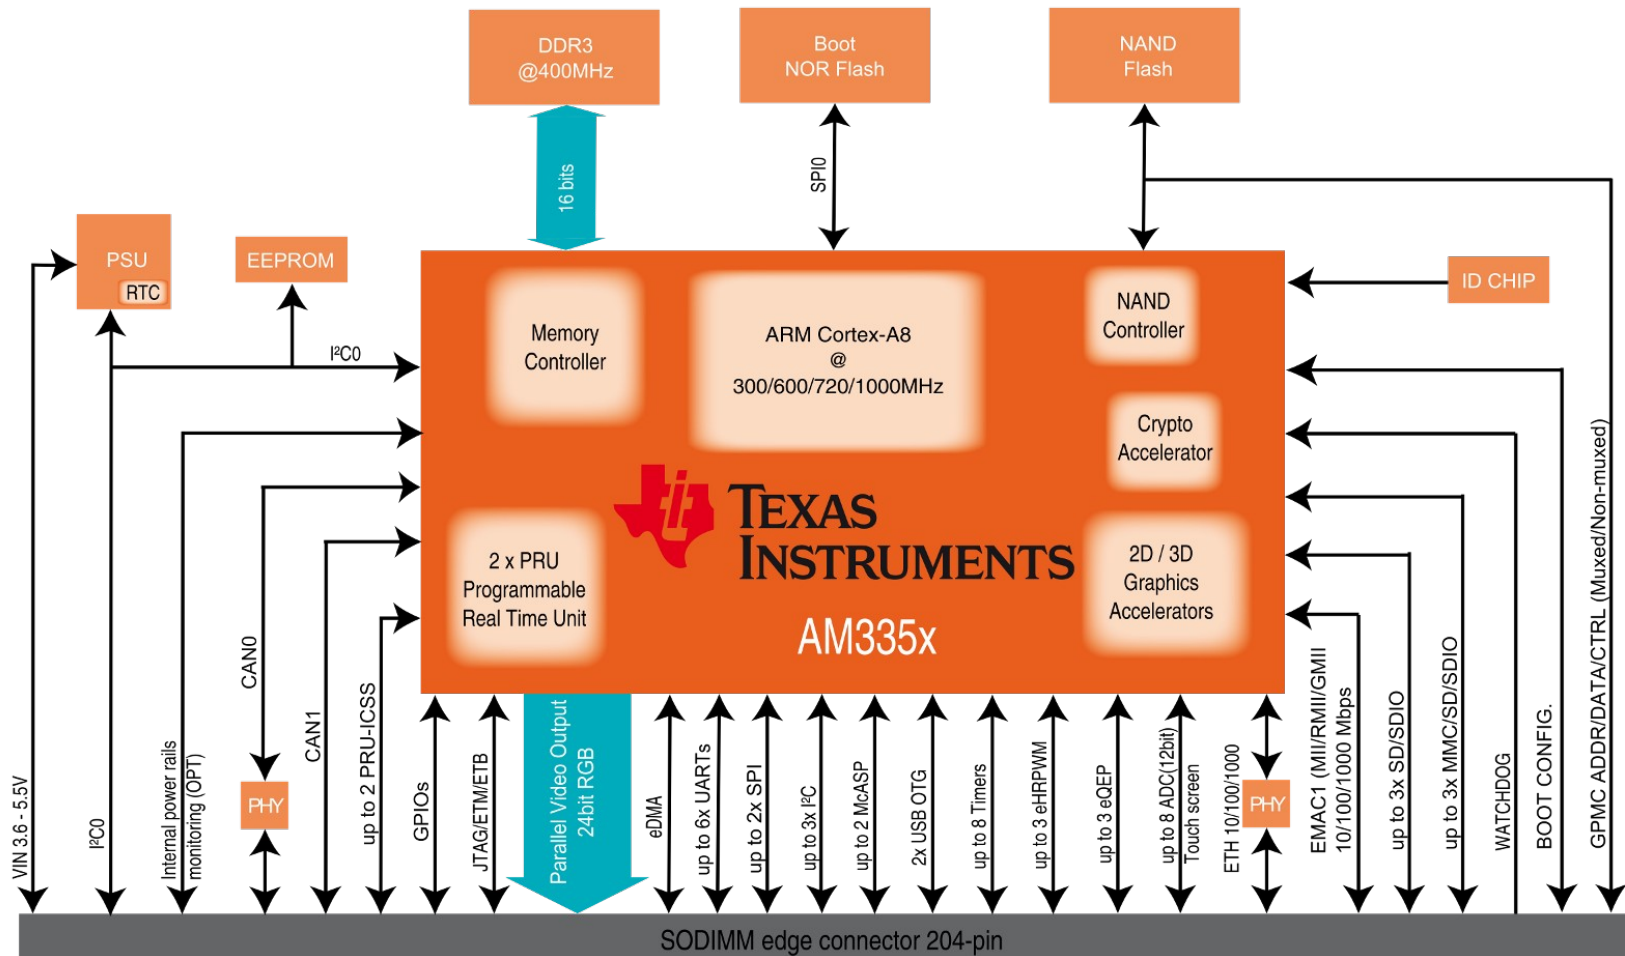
DDR3
@400MHz

Boot
NOR Flash

NAND
Flash

16 bits

SPI0

PSU
RTC

EEPROM

I²C0

ID CHIP

Memory
Controller

ARM Cortex-A8
@
300/600/720/1000MHz

NAND
Controller

Crypto
Accelerator

TEXAS INSTRUMENTS

2 x PRU
Programmable
Real Time Unit

AM335x

2D / 3D
Graphics
Accelerators

CAN0

PHY

PHY

VIN 3.6 - 5.5V

I²C0

Internal power rails
monitoring (OPT)

CAN1

up to 2 PRU-ICSS

GPIOs

JTAG/ETM/ETB

Parallel Video Output
24bit RGB

eDMA

up to 6x UARTs

up to 2x SPI

up to 3x I²C

up to 2 McASP

2x USB OTG

up to 8 Timers

up to 3 eHRPWM

up to 3 eQEP

up to 8 ADC(12bit)
Touch screen

ETH 10/100/1000

EMAC1 (MII/RMII/GMII
10/100/1000 Mbps

up to 3x SD/SDIO

up to 3x MMC/SD/SDIO

WATCHDOG

BOOT CONFIG.

GPMC ADDR/DATA/CTRL (Muxed/Non-muxed)

SODIMM edge connector 204-pin